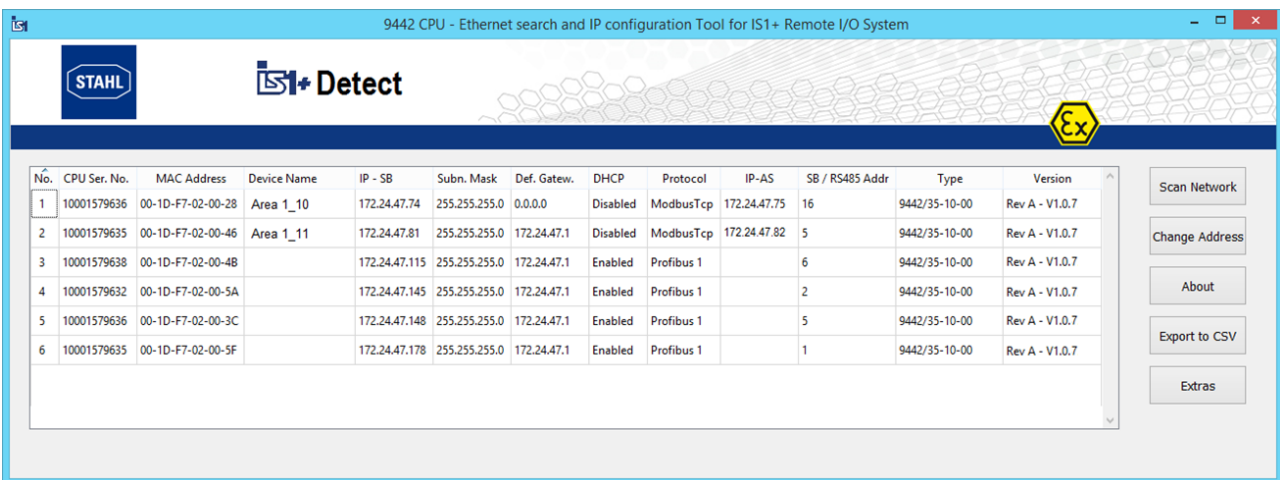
9442 CPU - Ethernet search and IP configuration Tool for IS1+ Remote I/O System

STAHL

IS1+ Detect

Ex

| No. | CPU Ser. No. | MAC Address | Device Name | IP - SB | Subn. Mask | Def. Gatew. | DHCP | Protocol | IP-AS | SB / RS485 Addr | Type | Version |
|---|---|---|---|---|---|---|---|---|---|---|---|---|
| 1 | 10001579636 | 00-1D-F7-02-00-28 | Area 1_10 | 172.24.47.74 | 255.255.255.0 | 0.0.0.0 | Disabled | ModbusTcp | 172.24.47.75 | 16 | 9442/35-10-00 | Rev A - V1.0.7 |
| 2 | 10001579635 | 00-1D-F7-02-00-46 | Area 1_11 | 172.24.47.81 | 255.255.255.0 | 172.24.47.1 | Disabled | ModbusTcp | 172.24.47.82 | 5 | 9442/35-10-00 | Rev A - V1.0.7 |
| 3 | 10001579638 | 00-1D-F7-02-00-4B |  | 172.24.47.115 | 255.255.255.0 | 172.24.47.1 | Enabled | Profibus 1 |  | 6 | 9442/35-10-00 | Rev A - V1.0.7 |
| 4 | 10001579632 | 00-1D-F7-02-00-5A |  | 172.24.47.145 | 255.255.255.0 | 172.24.47.1 | Enabled | Profibus 1 |  | 2 | 9442/35-10-00 | Rev A - V1.0.7 |
| 5 | 10001579636 | 00-1D-F7-02-00-3C |  | 172.24.47.148 | 255.255.255.0 | 172.24.47.1 | Enabled | Profibus 1 |  | 5 | 9442/35-10-00 | Rev A - V1.0.7 |
| 6 | 10001579635 | 00-1D-F7-02-00-5F |  | 172.24.47.178 | 255.255.255.0 | 172.24.47.1 | Enabled | Profibus 1 |  | 1 | 9442/35-10-00 | Rev A - V1.0.7 |

Scan Network

Change Address

About

Export to CSV

Extras